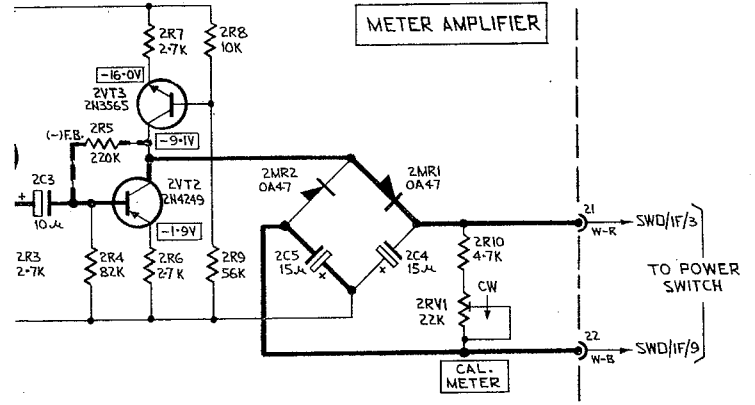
METER AMPLIFIER

2R7
2·7K

2R8
10K

-16·0V

2VT3
2N3565

(-)F.B.

2R5
220K

-9·1V

2MR2
OA47

2MR1
OA47

2C3
10 µ

2VT2
2N4249

-1·9V

21
W-R

SWD/1F/3

2R3
2·7K

2R4
82K

2R6
2·7K

2R9
56K

2C5
15 µ

2C4
15 µ

2R10
4·7K

TO POWER SWITCH

CW

2RV1
22K

22
W-B

SWD/1F/9

CAL.
METER